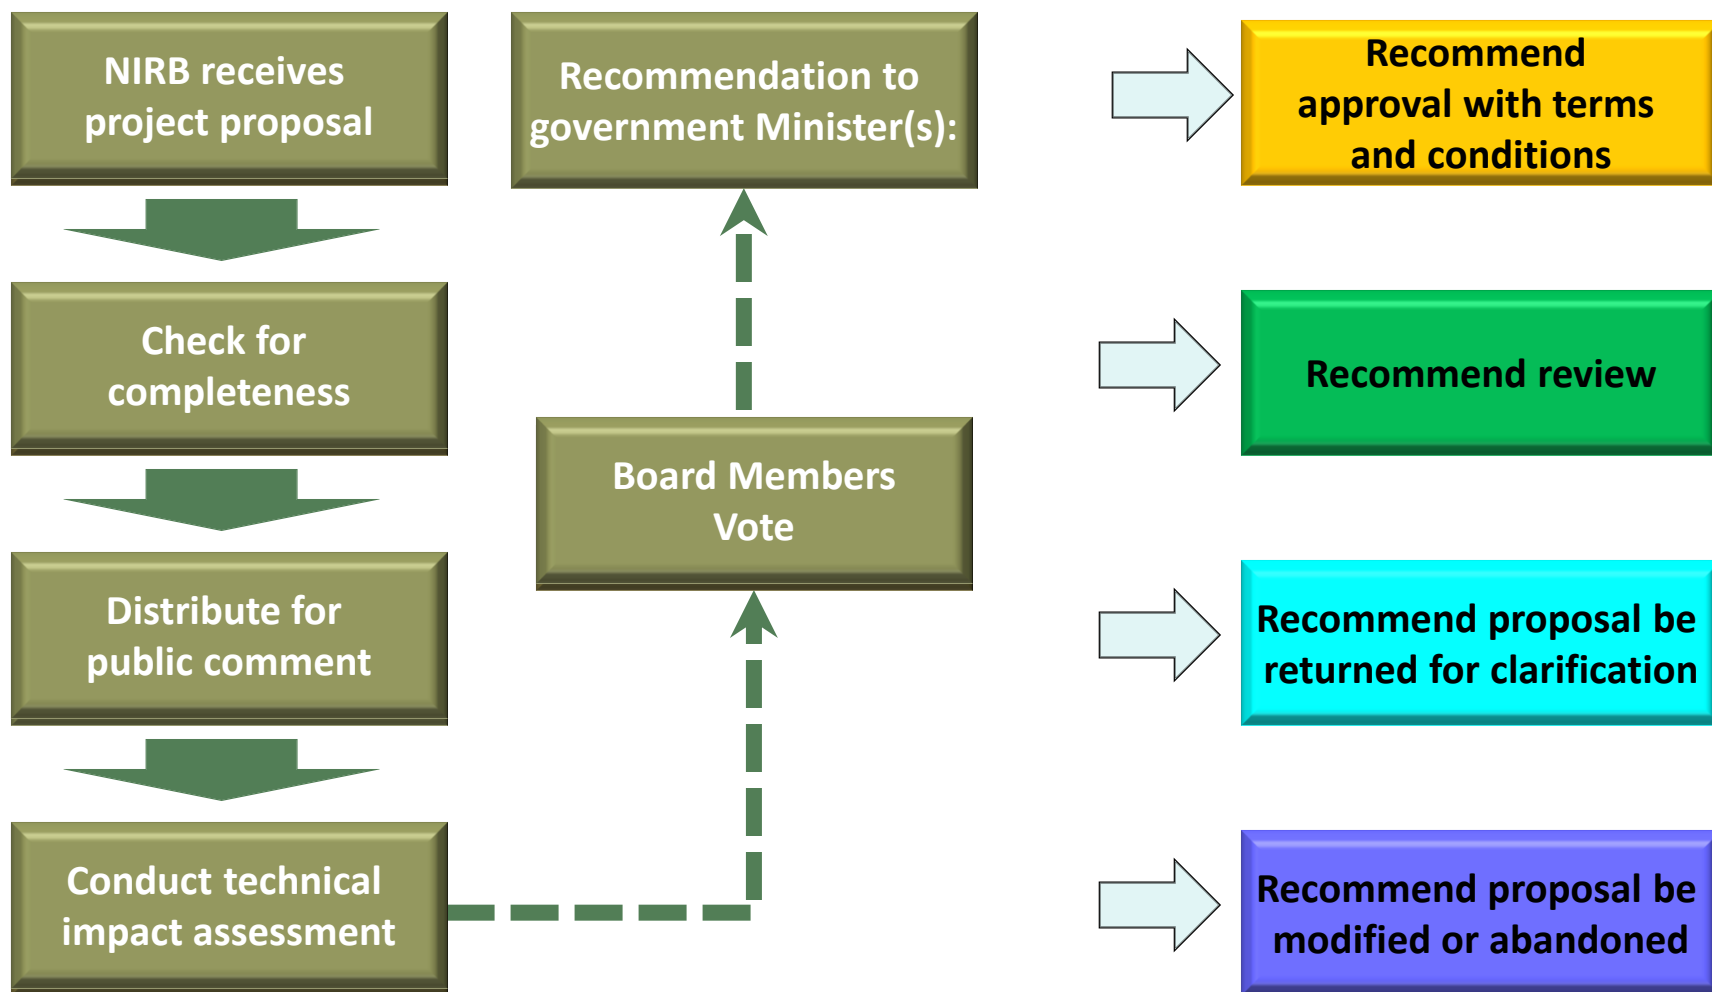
NIRB receives project proposal

Check for completeness

Distribute for public comment

Conduct technical impact assessment

Board Members Vote

Recommendation to government Minister(s):

Recommend approval with terms and conditions

Recommend review

Recommend proposal be returned for clarification

Recommend proposal be modified or abandoned